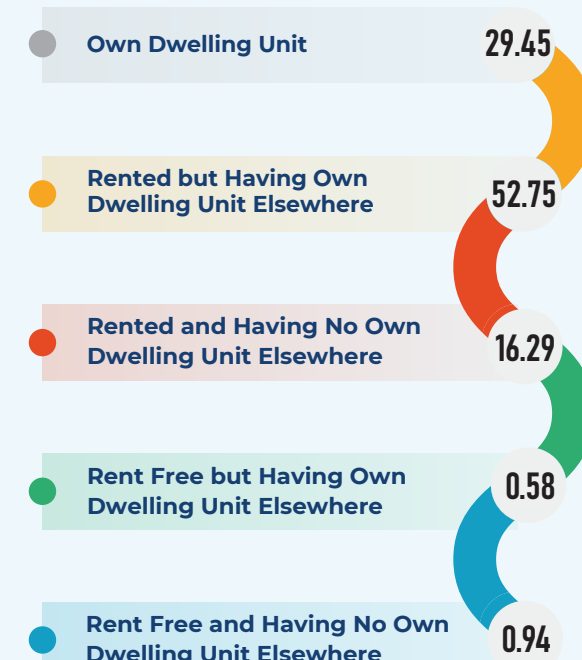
Own Dwelling Unit
29.45

Rented but Having Own Dwelling Unit Elsewhere
52.75

Rented and Having No Own Dwelling Unit Elsewhere
16.29

Rent Free but Having Own Dwelling Unit Elsewhere
0.58

Rent Free and Having No Own Dwelling Unit Elsewhere
0.94